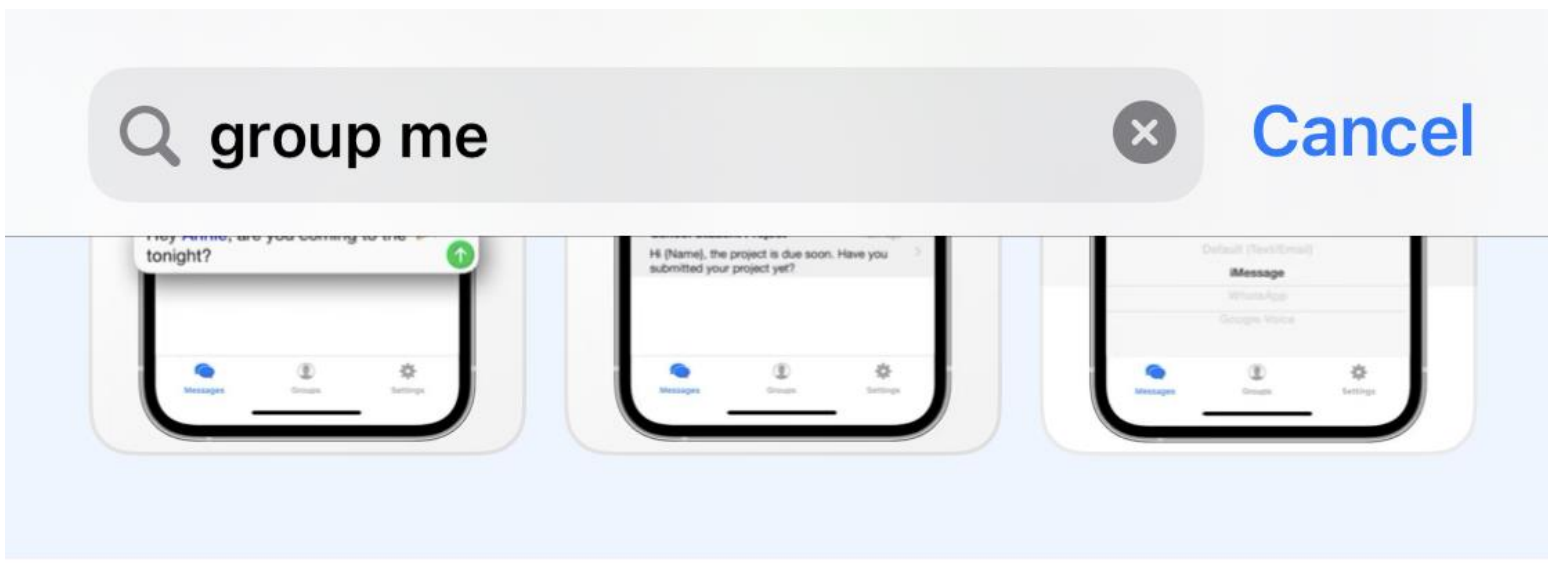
group me

Cancel

Hey Annie, are you coming to the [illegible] tonight?

Messages Groups Settings

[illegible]

Hi {Name}, the project is due soon. Have you submitted your project yet?

Messages Groups Settings

Default (Text/Email)

iMessage

WhatsApp

Google Voice

Messages Groups Settings